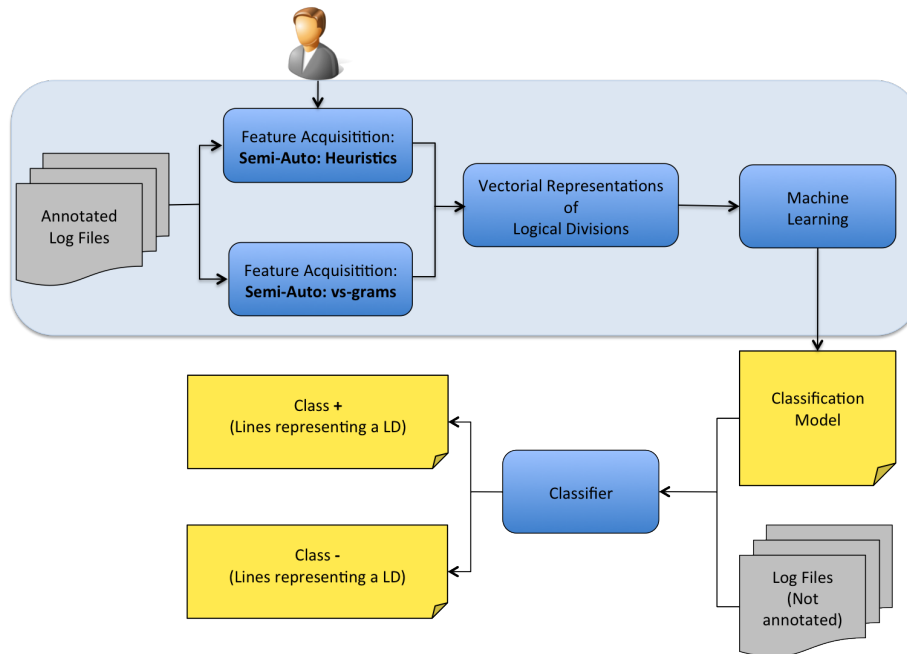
Annotated Log Files

Feature Acquisitition: **Semi-Auto: Heuristics**

Feature Acquisitition: **Semi-Auto: vs-grams**

Vectorial Representations of Logical Divisions

Machine Learning

Classification Model

Classifier

Log Files (Not annotated)

Class **+** (Lines representing a LD)

Class **-** (Lines representing a LD)